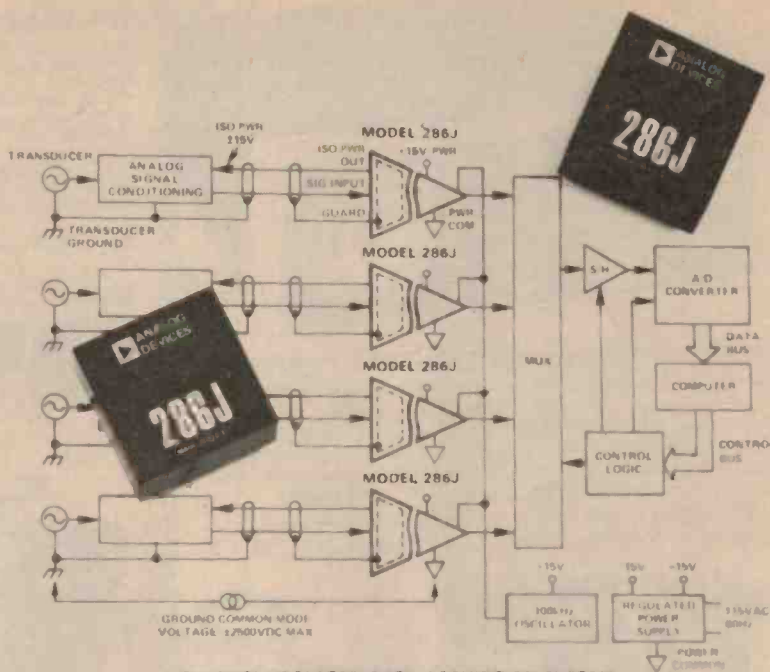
ANALOG DEVICES

286J

ISO PWR ±15V

TRANSDUCER

ANALOG SIGNAL CONDITIONING

TRANSDUCER GROUND

MODEL 286J

ISO PWR OUT

±15V PWR

SIG INPUT

GUARD

PWR COM

MODEL 286J

ANALOG DEVICES

286J

MODEL 286J

MODEL 286J

MUX

S/H

A/D CONVERTER

DATA BUS

COMPUTER

CONTROL LOGIC

CONTROL BUS

GROUND COMMON MODE VOLTAGE ±2500VDC MAX

+15V

100kHz OSCILLATOR

15V

−15V

REGULATED POWER SUPPLY

115V AC 60Hz

POWER COMMON